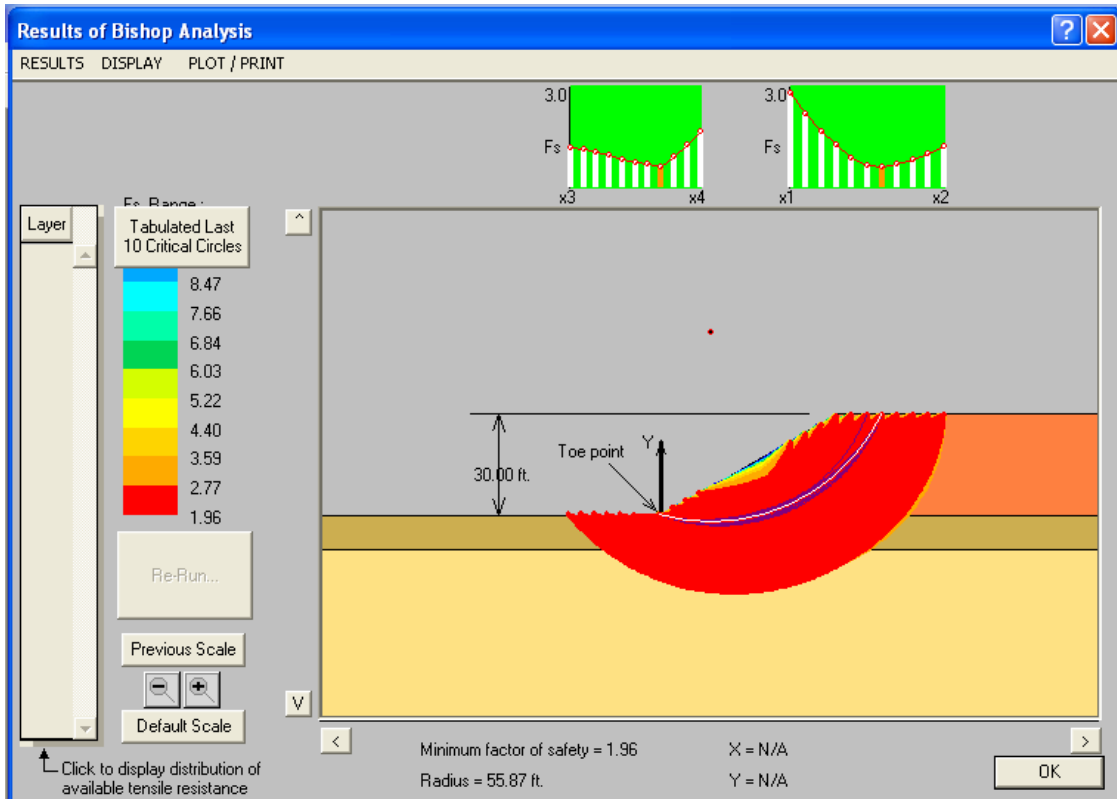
Results of Bishop Analysis

RESULTS DISPLAY PLOT / PRINT

3.0
Fs
x3 x4

3.0
Fs
x1 x2

Fs Range :

Layer

Tabulated Last 10 Critical Circles

8.47
7.66
6.84
6.03
5.22
4.40
3.59
2.77
1.96

Re-Run...

Previous Scale

Default Scale

^

V

Toe point

Y

30.00 ft.

<

>

Minimum factor of safety = 1.96

Radius = 55.87 ft.

X = N/A

Y = N/A

OK

Click to display distribution of available tensile resistance